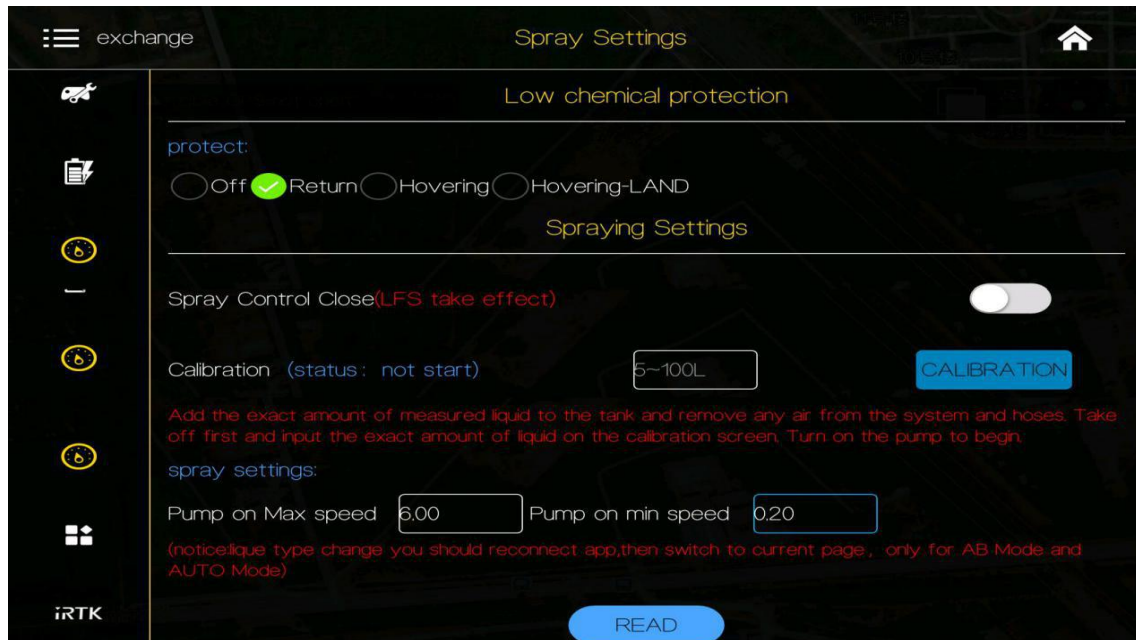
exchange

Spray Settings

Low chemical protection

protect:

Off Return Hovering Hovering-LAND

Spraying Settings

Spray Control Close(LFS take effect)

Calibration (status: not start) 5~100L CALIBRATION

Add the exact amount of measured liquid to the tank and remove any air from the system and hoses. Take off first and input the exact amount of liquid on the calibration screen. Turn on the pump to begin.

spray settings:

Pump on Max speed 6.00 Pump on min speed 0.20

(notice:lique type change you should reconnect app,then switch to current page , only for AB Mode and AUTO Mode)

iRTK

READ